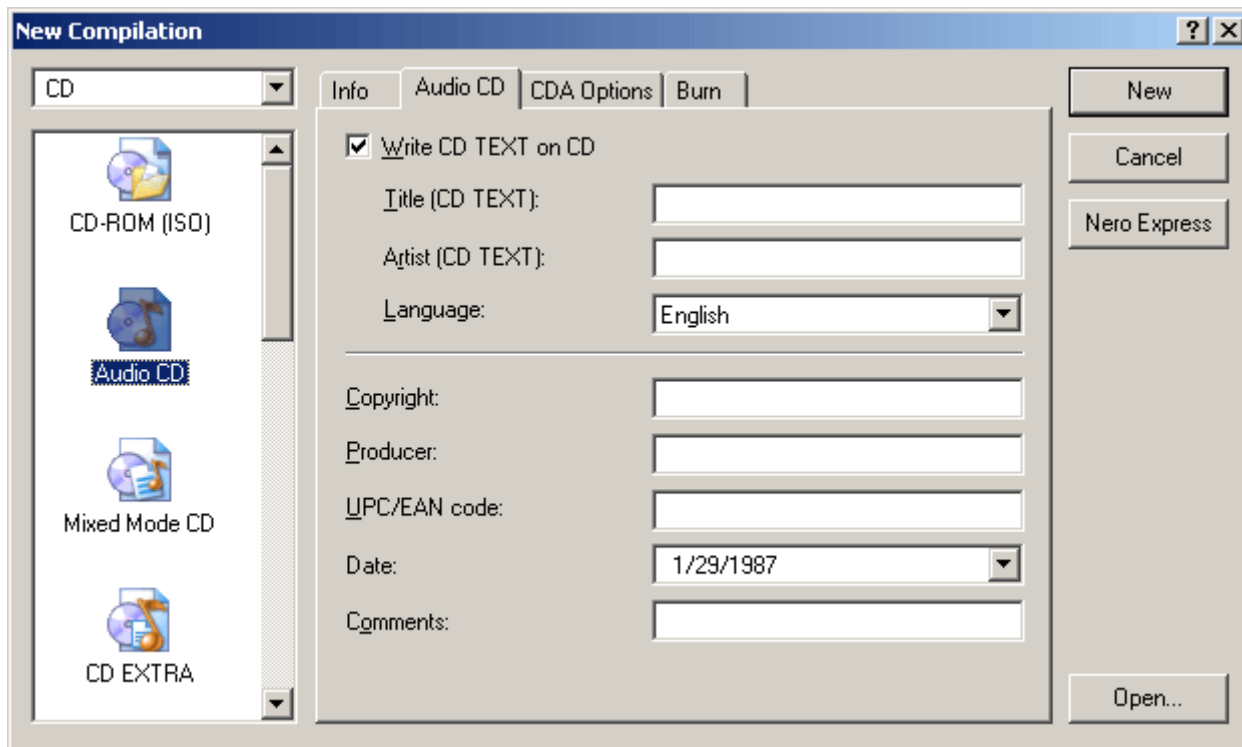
New Compilation

?

CD

CD-ROM (ISO)

Audio CD

Mixed Mode CD

CD EXTRA

Info

Audio CD

CDA Options

Burn

Write CD TEXT on CD

Title (CD TEXT):

Artist (CD TEXT):

Language:

English

Copyright:

Producer:

UPC/EAN code:

Date:

1/29/1987

Comments:

New

Cancel

Nero Express

Open...